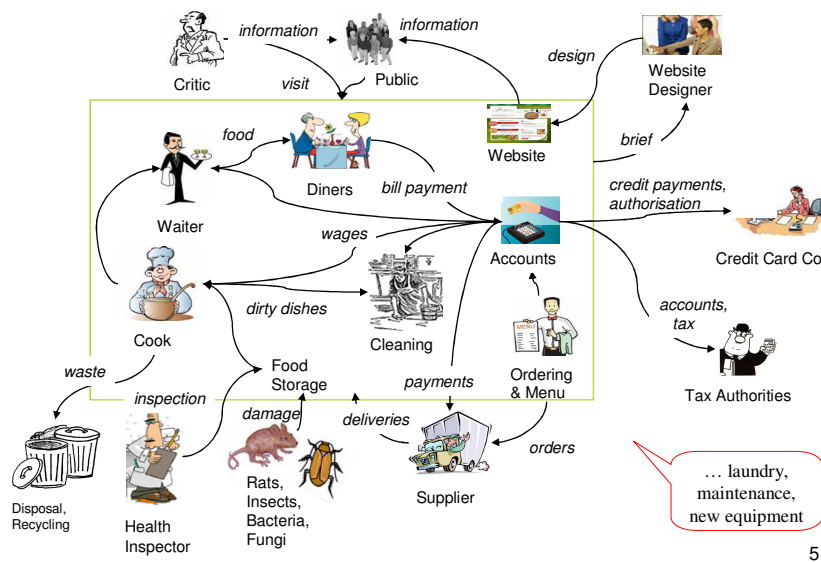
Critic

information

Public

information

visit

design

Website Designer

Waiter

food

Diners

Website

brief

bill payment

credit payments, authorisation

Credit Card Co

wages

Accounts

Cook

dirty dishes

Cleaning

accounts, tax

Tax Authorities

waste

Food Storage

payments

Ordering & Menu

inspection

damage

deliveries

orders

Disposal, Recycling

Health Inspector

Rats, Insects, Bacteria, Fungi

Supplier

… laundry, maintenance, new equipment

5